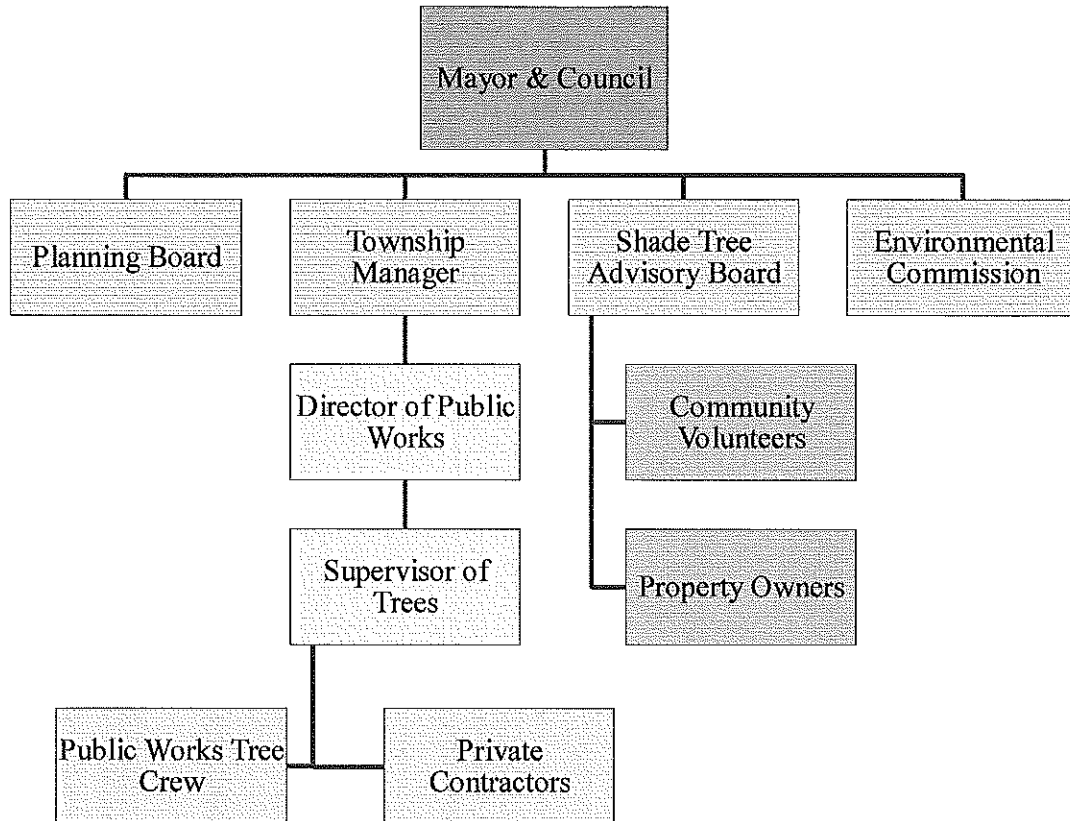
Mayor & Council

Planning Board

Township Manager

Shade Tree Advisory Board

Environmental Commission

Director of Public Works

Community Volunteers

Supervisor of Trees

Property Owners

Public Works Tree Crew

Private Contractors